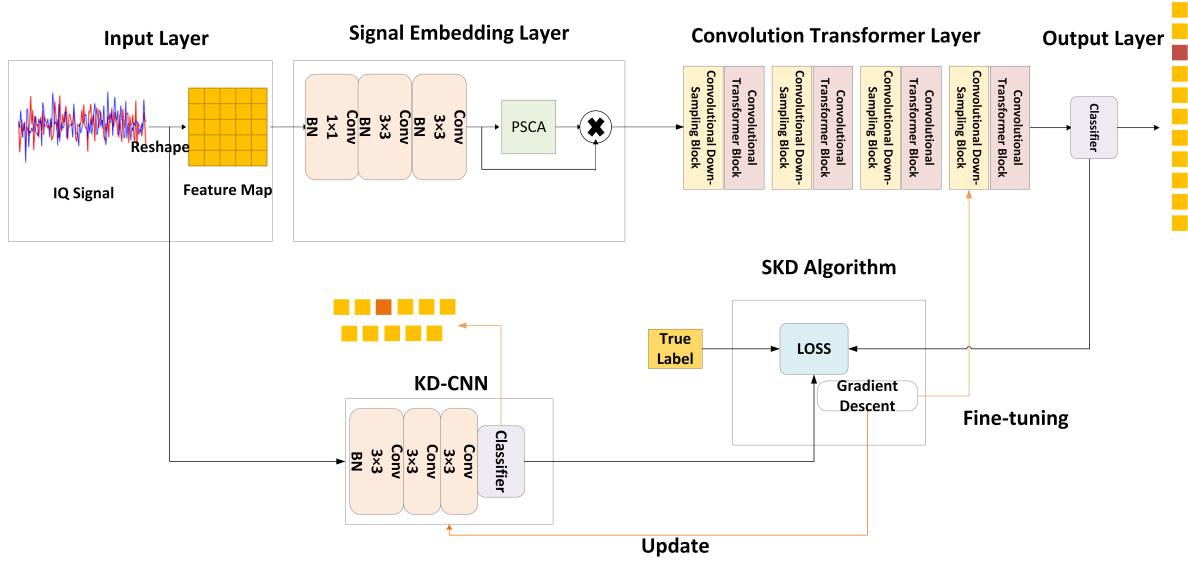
Input Layer

Signal Embedding Layer

Convolution Transformer Layer

Output Layer

Reshape

IQ Signal

Feature Map

Conv 1×1 BN

Conv 3×3 BN

Conv 3×3 BN

PSCA

Convolutional Down-Sampling Block

Convolutional Transformer Block

Convolutional Down-Sampling Block

Convolutional Transformer Block

Convolutional Down-Sampling Block

Convolutional Transformer Block

Convolutional Down-Sampling Block

Convolutional Transformer Block

Classifier

SKD Algorithm

True Label

LOSS

Gradient Descent

Fine-tuning

KD-CNN

Conv 3×3 BN

Conv 3×3

Conv 3×3

Classifier

Update